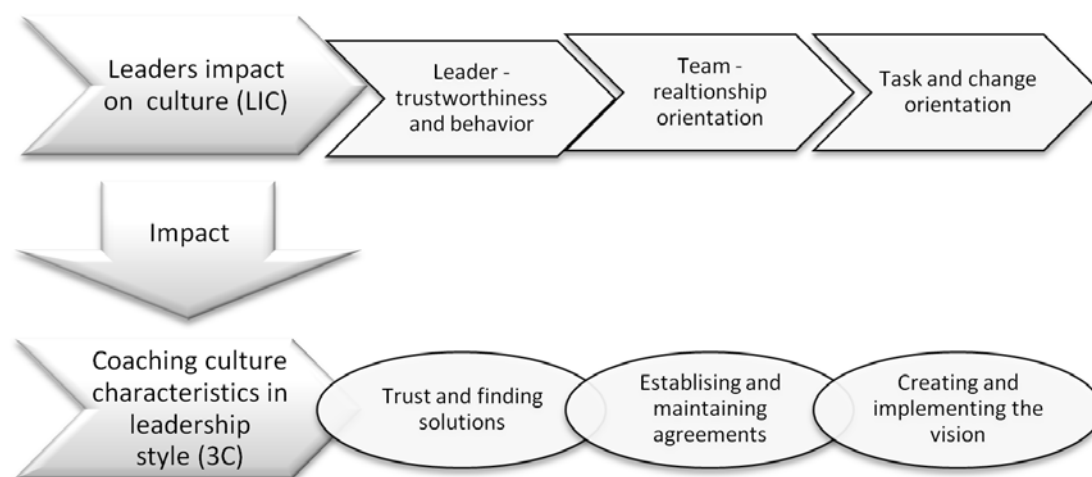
Leaders impact on culture (LIC)

Leader - trustworthiness and behavior

Team - realtionship orientation

Task and change orientation

Impact

Coaching culture characteristics in leadership style (3C)

Trust and finding solutions

Establising and maintaining agreements

Creating and implementing the vision